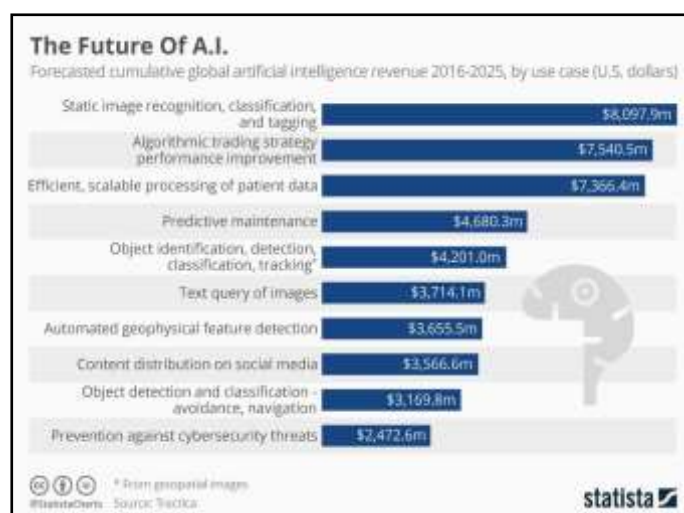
The Future Of A.I.

Forecasted cumulative global artificial intelligence revenue 2016-2025, by use case (U.S. dollars)

| Use case | Revenue |
|---|---|
| Static image recognition, classification, and tagging | \$8,097.9m |
| Algorithmic trading strategy performance improvement | \$7,540.5m |
| Efficient, scalable processing of patient data | \$7,366.4m |
| Predictive maintenance | \$4,680.3m |
| Object identification, detection, classification, tracking* | \$4,201.0m |
| Text query of images | \$3,714.1m |
| Automated geophysical feature detection | \$3,655.5m |
| Content distribution on social media | \$3,566.6m |
| Object detection and classification - avoidance, navigation | \$3,169.8m |
| Prevention against cybersecurity threats | \$2,472.6m |

* from geospatial images

@StatistaCharts Source: Tractica

statista